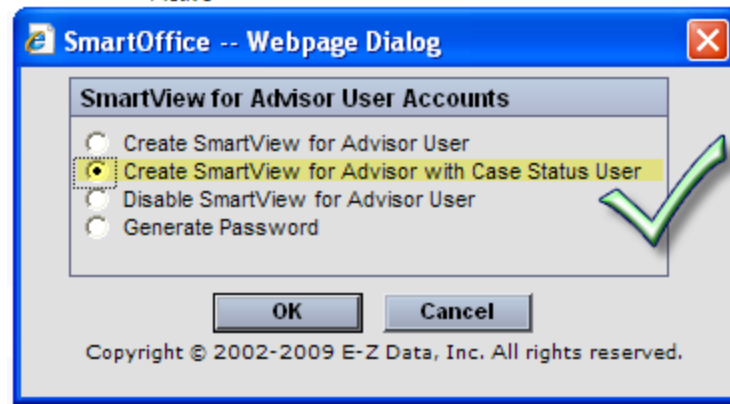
SmartOffice -- Webpage Dialog

SmartView for Advisor User Accounts

Create SmartView for Advisor User
Create SmartView for Advisor with Case Status User
Disable SmartView for Advisor User
Generate Password

OK
Cancel

Copyright © 2002-2009 E-Z Data, Inc. All rights reserved.